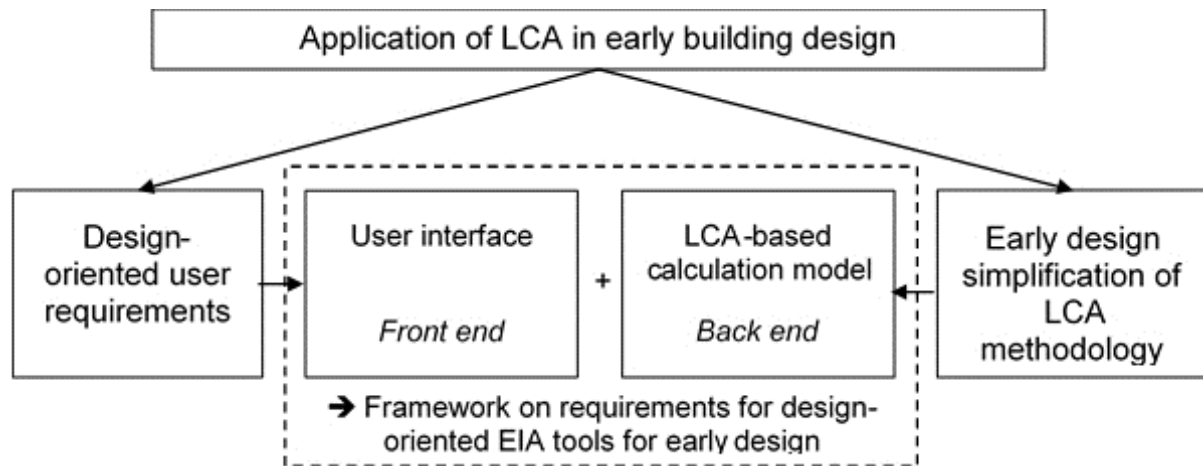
Application of LCA in early building design

Design-oriented user requirements

User interface

Front end

+

LCA-based calculation model

Back end

Early design simplification of LCA methodology

→ Framework on requirements for design-oriented EIA tools for early design